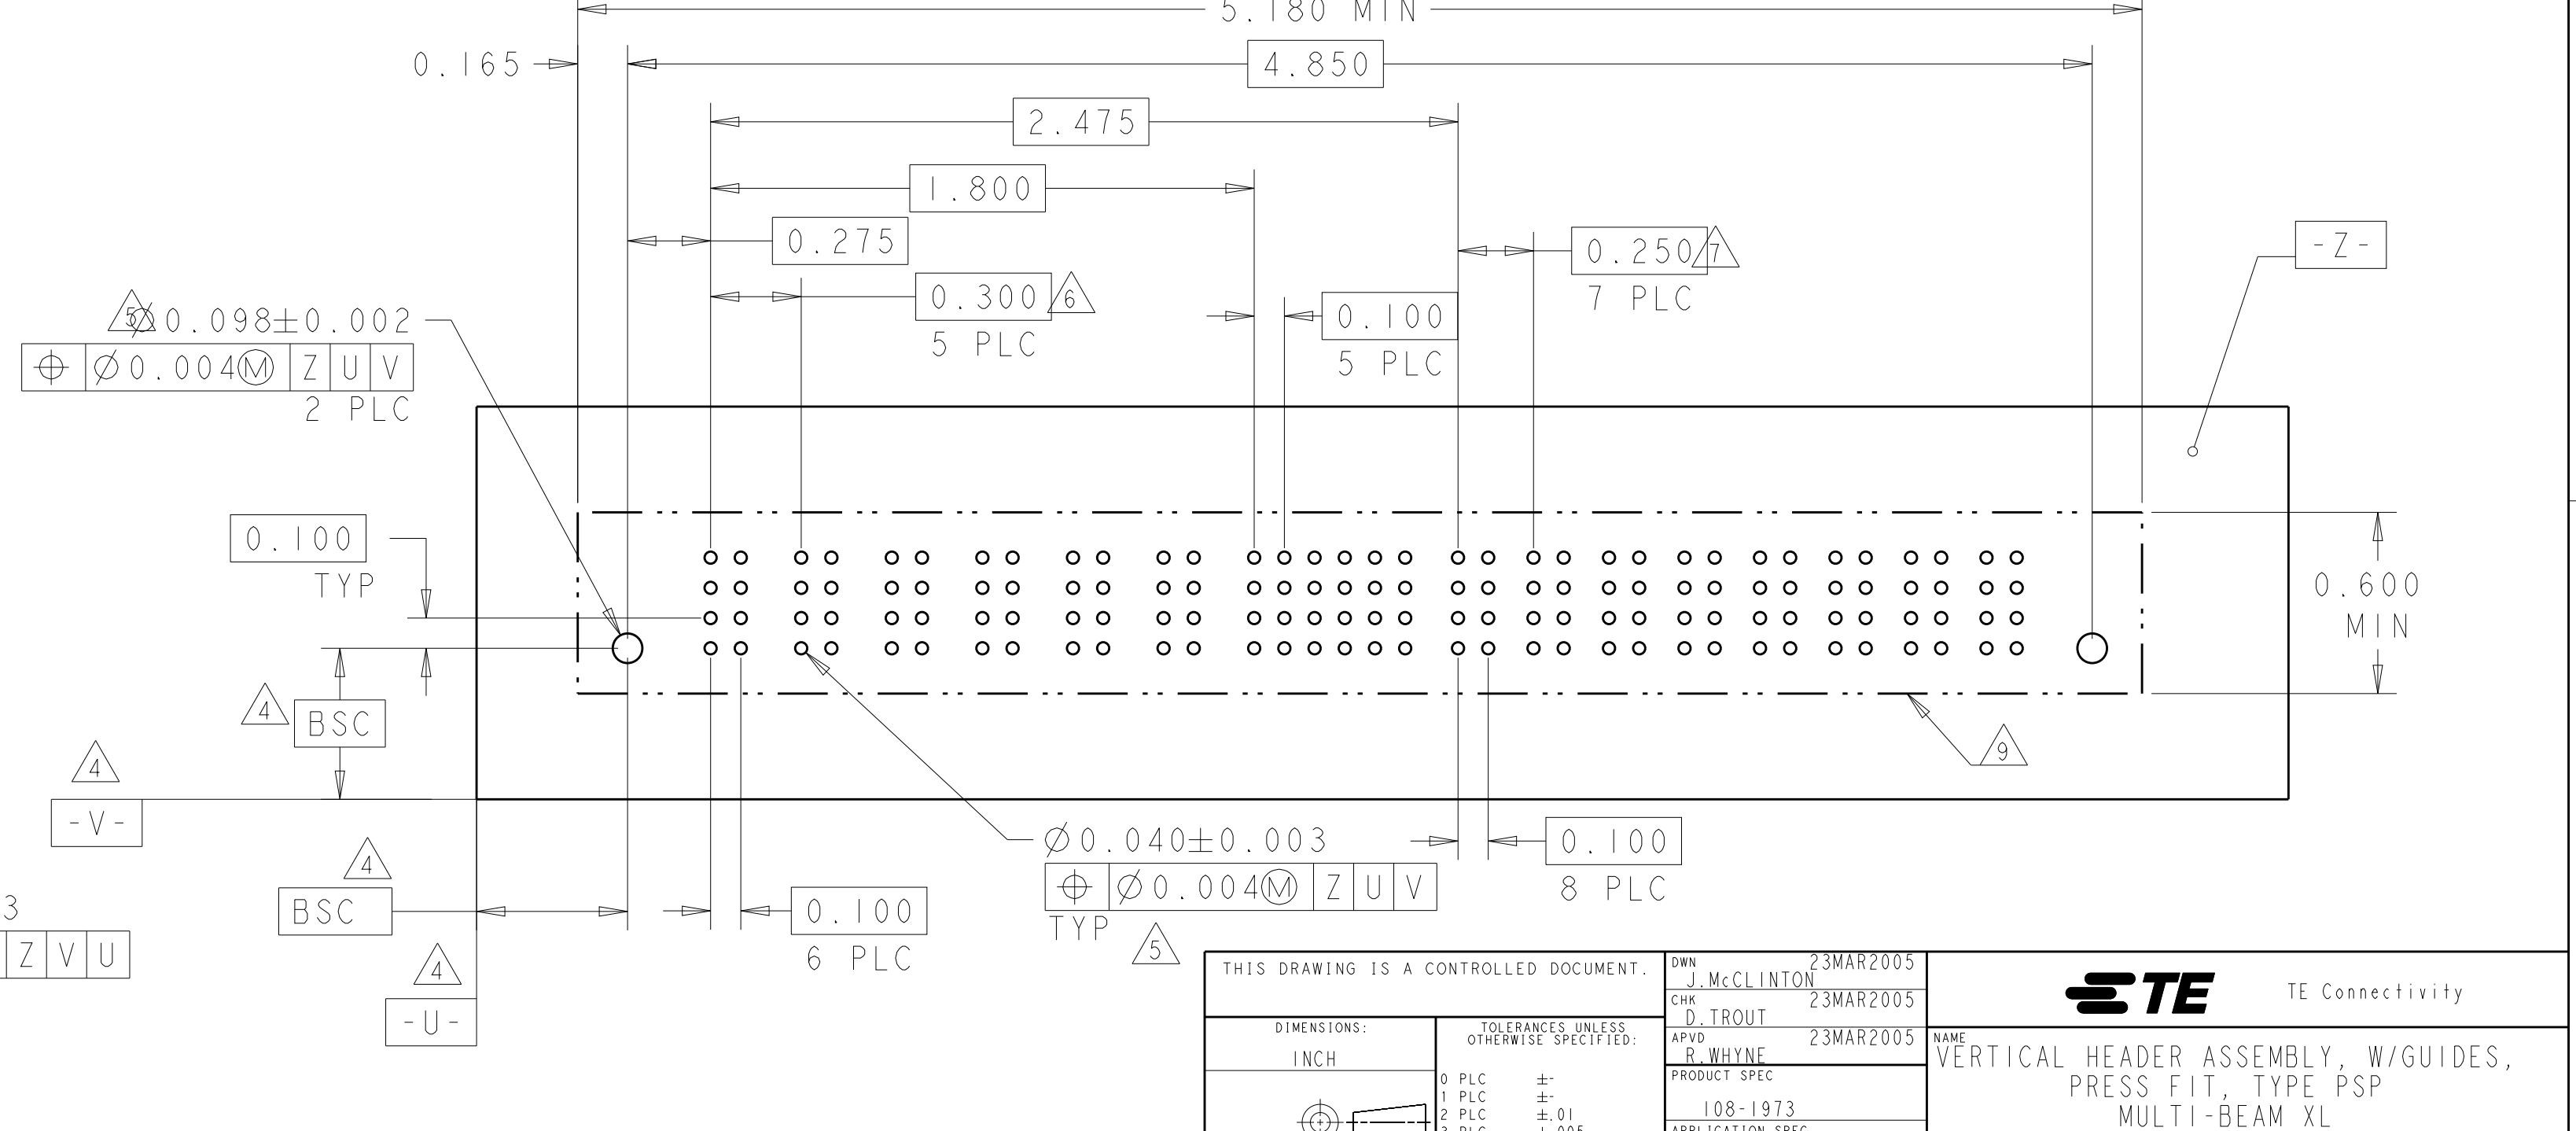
5.180 MIN
0.165
4.850
2.475
1.800
0.275
0.250 7
7 PLC
-Z-
0.300 6
5 PLC
0.100
5 PLC
5 $\varnothing$0.098$\pm$0.002
$\oplus$ | $\varnothing$0.004Ⓜ | Z | U | V
2 PLC
0.100
TYP
0.600
MIN
4 BSC
4
-V-
9
$\varnothing$0.040$\pm$0.003
$\oplus$ | $\varnothing$0.004Ⓜ | Z | U | V
TYP 5
0.100
8 PLC
3
Z | V | U
4
BSC
0.100
6 PLC
4
-U-

THIS DRAWING IS A CONTROLLED DOCUMENT.
DIMENSIONS:
INCH
TOLERANCES UNLESS OTHERWISE SPECIFIED:
0 PLC $\pm$-
1 PLC $\pm$-
2 PLC $\pm$.01
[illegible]
DWN J.McCLINTON 23MAR2005
CHK D.TROUT 23MAR2005
APVD R.WHYNE 23MAR2005
PRODUCT SPEC
108-1973
APPLICATION SPEC
TE
TE Connectivity
NAME
VERTICAL HEADER ASSEMBLY, W/GUIDES, PRESS FIT, TYPE PSP
MULTI-BEAM XL